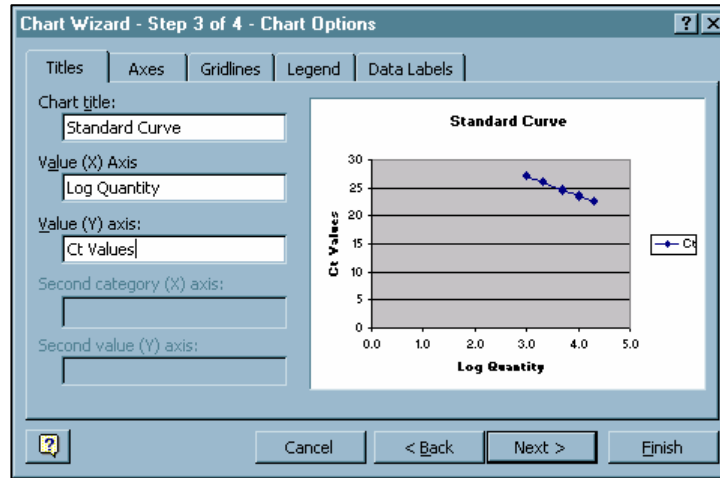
Chart Wizard - Step 3 of 4 - Chart Options

?
×

Titles
Axes
Gridlines
Legend
Data Labels

Chart title:
Standard Curve
Value (X) Axis
Log Quantity
Value (Y) axis:
Ct Values
Second category (X) axis:
Second value (Y) axis:

Standard Curve
30
25
20
15
10
5
0
Ct Values
0.0
1.0
2.0
3.0
4.0
5.0
Log Quantity
Ct

Cancel
< Back
Next >
Finish